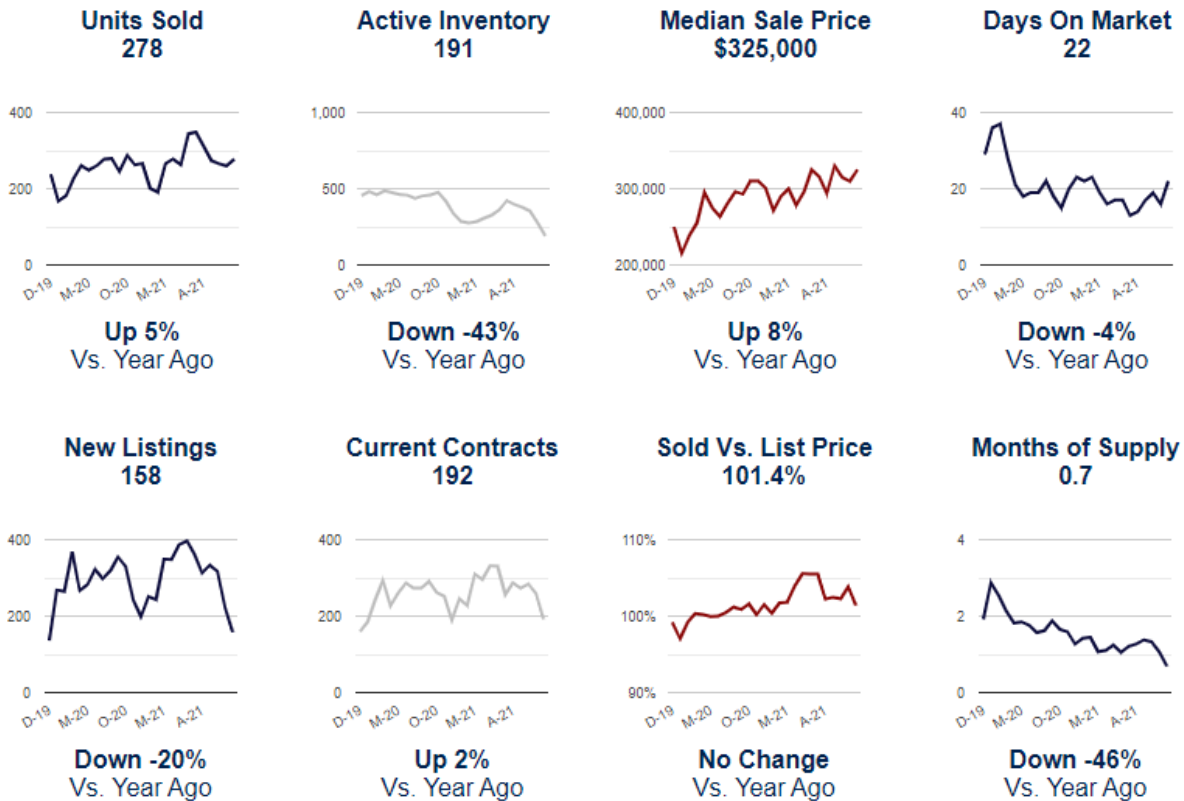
Units Sold
278

400
200
0
D-19 M-20 O-20 M-21 A-21

Up 5%
Vs. Year Ago

Active Inventory
191

1,000
500
0
D-19 M-20 O-20 M-21 A-21

Down -43%
Vs. Year Ago

Median Sale Price
\$325,000

400,000
300,000
200,000
D-19 M-20 O-20 M-21 A-21

Up 8%
Vs. Year Ago

Days On Market
22

40
20
0
D-19 M-20 O-20 M-21 A-21

Down -4%
Vs. Year Ago

New Listings
158

400
200
0
D-19 M-20 O-20 M-21 A-21

Down -20%
Vs. Year Ago

Current Contracts
192

400
200
0
D-19 M-20 O-20 M-21 A-21

Up 2%
Vs. Year Ago

Sold Vs. List Price
101.4%

110%
100%
90%
D-19 M-20 O-20 M-21 A-21

No Change
Vs. Year Ago

Months of Supply
0.7

4
2
0
D-19 M-20 O-20 M-21 A-21

Down -46%
Vs. Year Ago